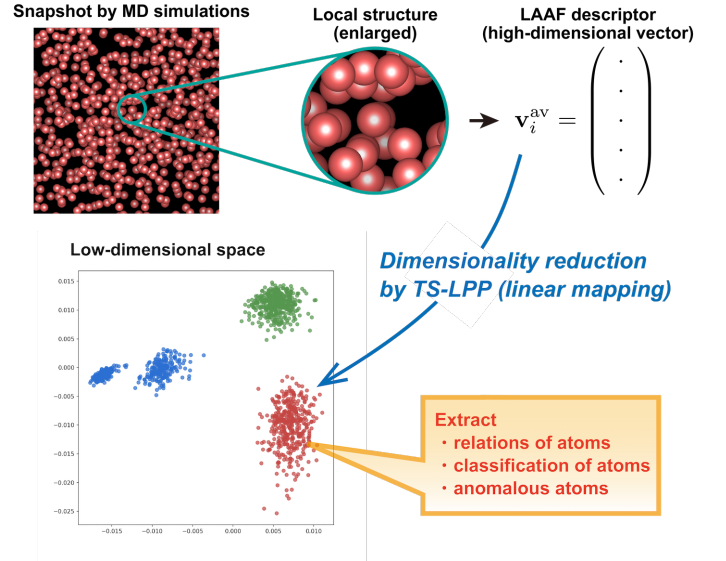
Snapshot by MD simulations

Local structure (enlarged)

LAAF descriptor (high-dimensional vector)

$\mathbf{v}_i^{\mathrm{av}} = \begin{pmatrix} \cdot \\ \cdot \\ \cdot \\ \cdot \\ \cdot \end{pmatrix}$

Low-dimensional space

Dimensionality reduction by TS-LPP (linear mapping)

0.015
0.010
0.005
0.000
-0.005
-0.010
-0.015
-0.020
-0.025

-0.015 -0.010 -0.005 0.000 0.005 0.010

Extract
・relations of atoms
・classification of atoms
・anomalous atoms